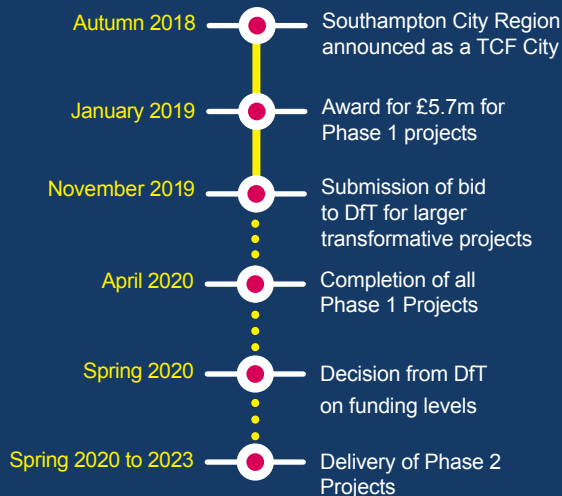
Autumn 2018
Southampton City Region announced as a TCF City

January 2019
Award for £5.7m for Phase 1 projects

November 2019
Submission of bid to DfT for larger transformative projects

April 2020
Completion of all Phase 1 Projects

Spring 2020
Decision from DfT on funding levels

Spring 2020 to 2023
Delivery of Phase 2 Projects